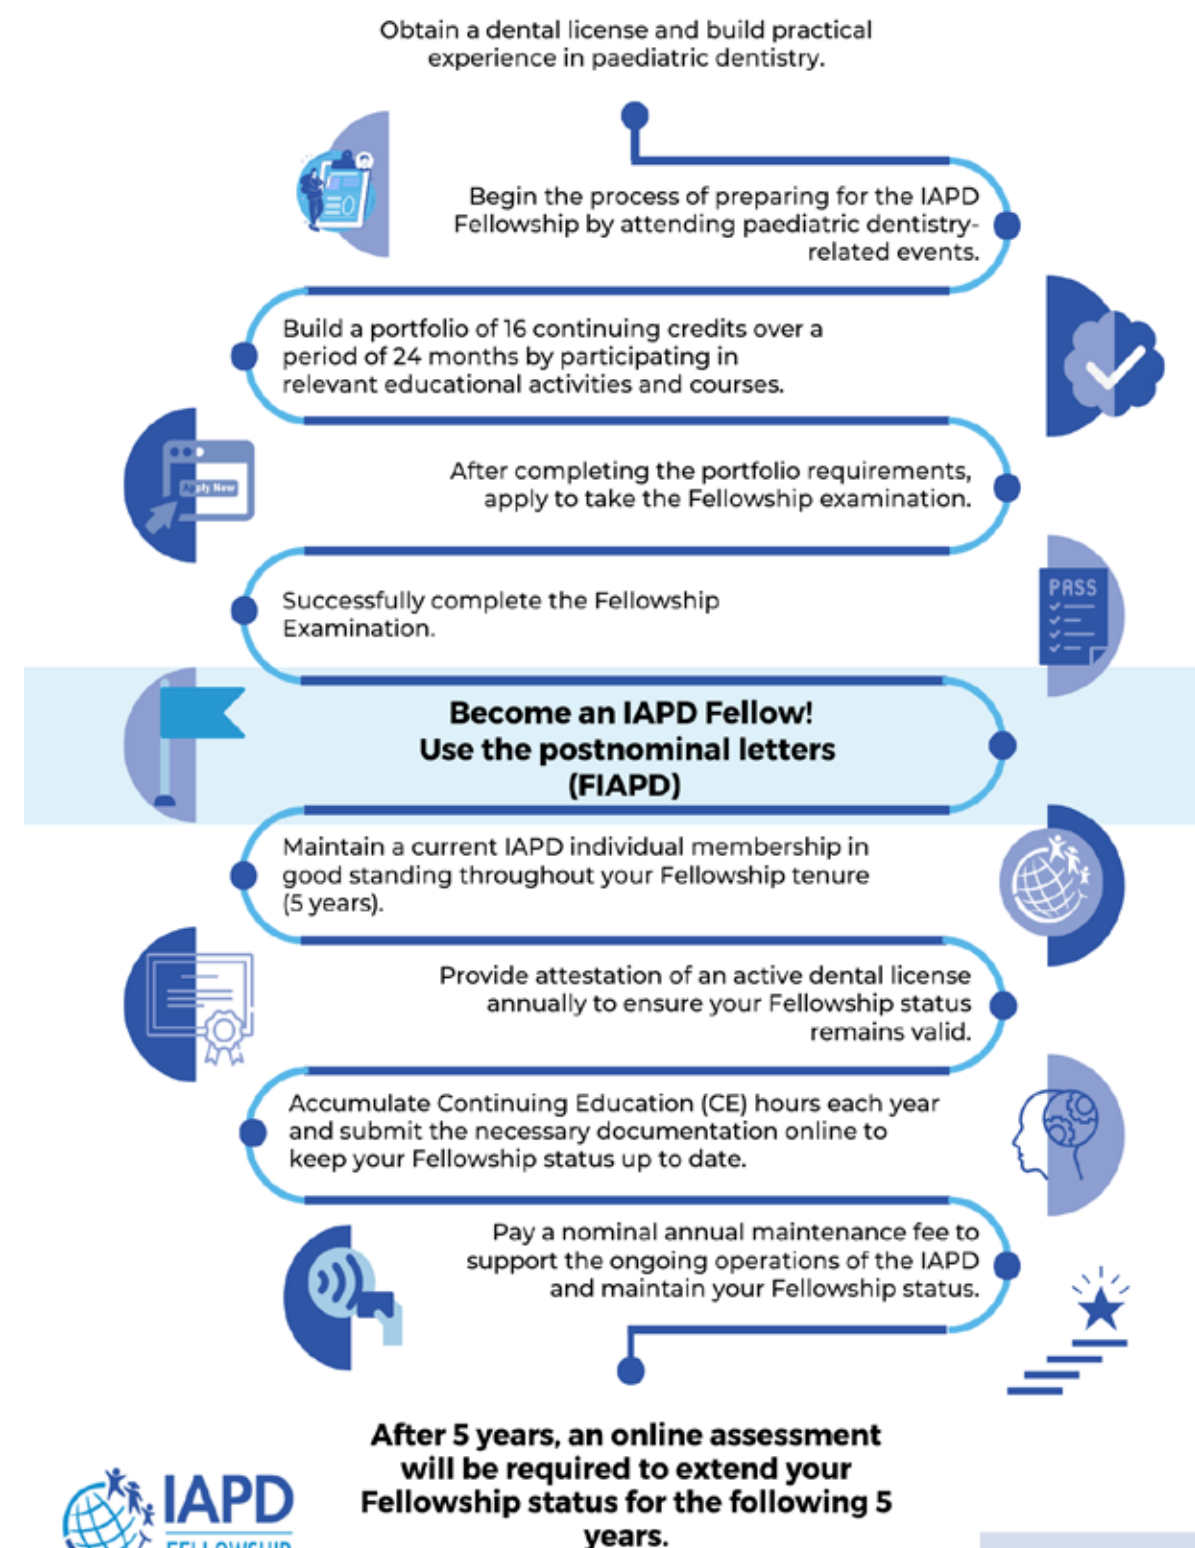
Obtain a dental license and build practical experience in paediatric dentistry.

Begin the process of preparing for the IAPD Fellowship by attending paediatric dentistry-related events.

Build a portfolio of 16 continuing credits over a period of 24 months by participating in relevant educational activities and courses.

Apply Now

After completing the portfolio requirements, apply to take the Fellowship examination.

Successfully complete the Fellowship Examination.

PASS

Become an IAPD Fellow!
Use the postnominal letters (FIAPD)

Maintain a current IAPD individual membership in good standing throughout your Fellowship tenure (5 years).

Provide attestation of an active dental license annually to ensure your Fellowship status remains valid.

Accumulate Continuing Education (CE) hours each year and submit the necessary documentation online to keep your Fellowship status up to date.

Pay a nominal annual maintenance fee to support the ongoing operations of the IAPD and maintain your Fellowship status.

After 5 years, an online assessment will be required to extend your Fellowship status for the following 5 years.

IAPD
FELLOWSHIP